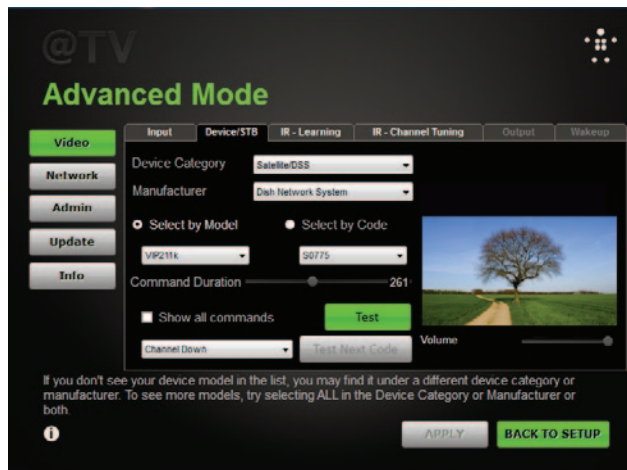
@TV

Advanced Mode

Video
Network
Admin
Update
Info

Input | Device/STB | IR - Learning | IR - Channel Tuning | Output | Wakeup

Device Category Satellite/DSS
Manufacturer Dish Network System

Select by Model Select by Code

VIP211k S0775

Command Duration 261

Show all commands Test

Channel Down Test Next Code

Volume

If you don't see your device model in the list, you may find it under a different device category or manufacturer. To see more models, try selecting ALL in the Device Category or Manufacturer or both.

APPLY BACK TO SETUP